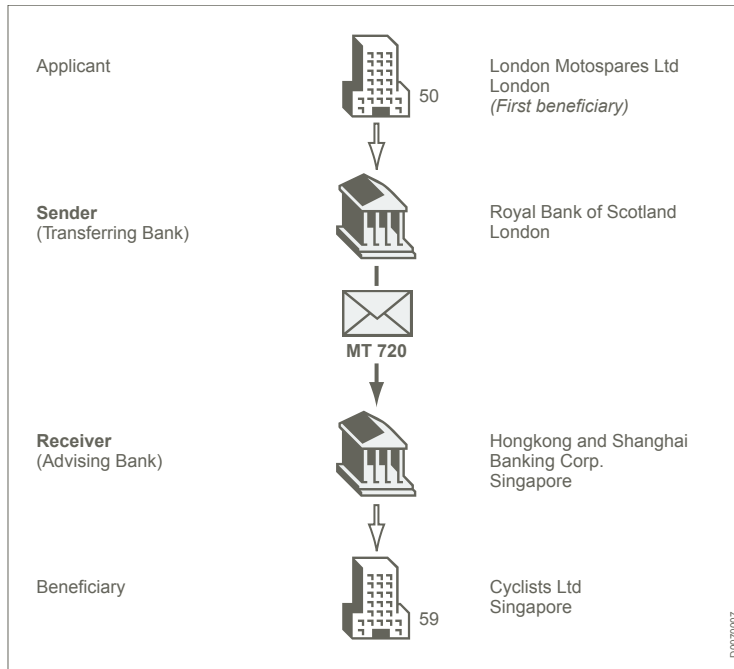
Applicant

50

London Motospares Ltd
London
(First beneficiary)

Sender
(Transferring Bank)

Royal Bank of Scotland
London

MT 720

Receiver
(Advising Bank)

Hongkong and Shanghai Banking Corp.
Singapore

Beneficiary

59

Cyclists Ltd
Singapore

D0070017